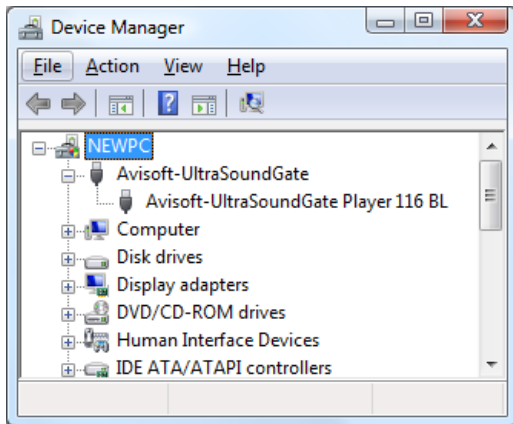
Device Manager

File Action View Help

NEWPC
Avisoft-UltraSoundGate
Avisoft-UltraSoundGate Player 116 BL
Computer
Disk drives
Display adapters
DVD/CD-ROM drives
Human Interface Devices
IDE ATA/ATAPI controllers